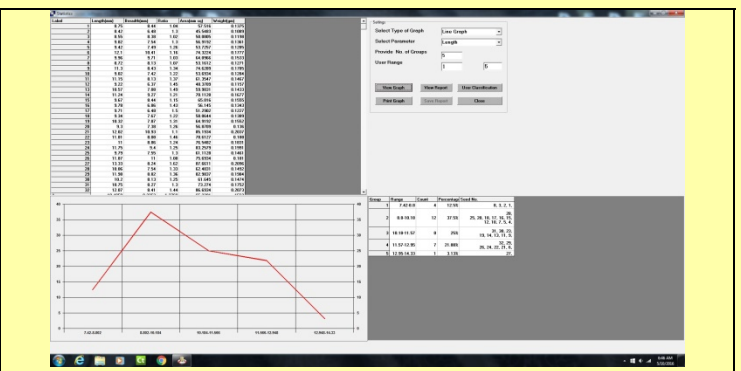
| Label | Length(mm) | Breadth(mm) | Ratio | Area(mm sq) | Weight(gm) |
|---|---|---|---|---|---|
| 1 | 8.75 | 8.48 | 1.08 | 57.134 | 0.1125 |
| 2 | 8.43 | 6.48 | 1.3 | 45.5403 | 0.1089 |
| 3 | 8.55 | 8.38 | 1.02 | 58.8886 | 0.1199 |
| 4 | 9.83 | 7.31 | 1.3 | 56.9192 | 0.1161 |
| 5 | 9.42 | 7.49 | 1.26 | 53.7267 | 0.1205 |

Setup

Select Type of Graph: Line Graph

Select Parameter: Length

Provide No. of Groups: 5

User Range: 1 5

Draw Graph | View Report | User Classification

Print Graph | Save Report | Close

| Group | Range | Count | Percentage | Seed No. |
|---|---|---|---|---|
| 1 | 7.42-8.0 | 4 | 12.5% | 8, 3, 2, 1, |
| 2 | 8.0-10.18 | 12 | 37.5% | 29, 28, 19, 17, 16, 13, 12, 10, 7, 5, 4, |
| 3 | 10.18-11.57 | 8 | 25% | 31, 30, 23, 14, 13, 11, 9, |
| 4 | 11.57-12.95 | 7 | 21.88% | 32, 25, 26, 24, 22, 21, 6, |
| 5 | 12.95-14.33 | 1 | 3.13% | 27, |

40
35
30
25
20
15
10
5
0

7.42-8.802
8.802-10.184
10.184-11.566
11.566-12.948
12.948-14.33